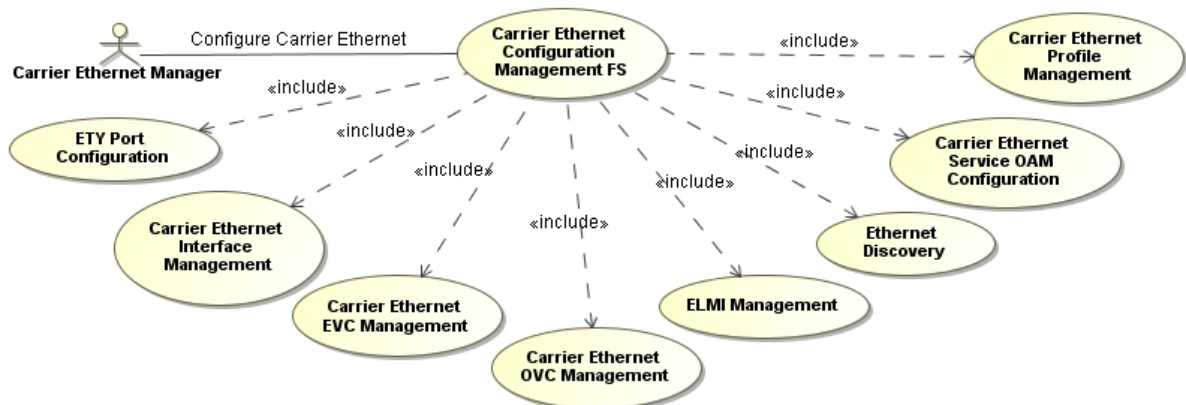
Carrier Ethernet Manager

Configure Carrier Ethernet

Carrier Ethernet Configuration Management FS

«include»

Carrier Ethernet Profile Management

«include»

«include»

ETY Port Configuration

«include»

Carrier Ethernet Service OAM Configuration

«include»

«include»

«include»

Carrier Ethernet Interface Management

«include»

Ethernet Discovery

Carrier Ethernet EVC Management

ELMI Management

Carrier Ethernet OVC Management